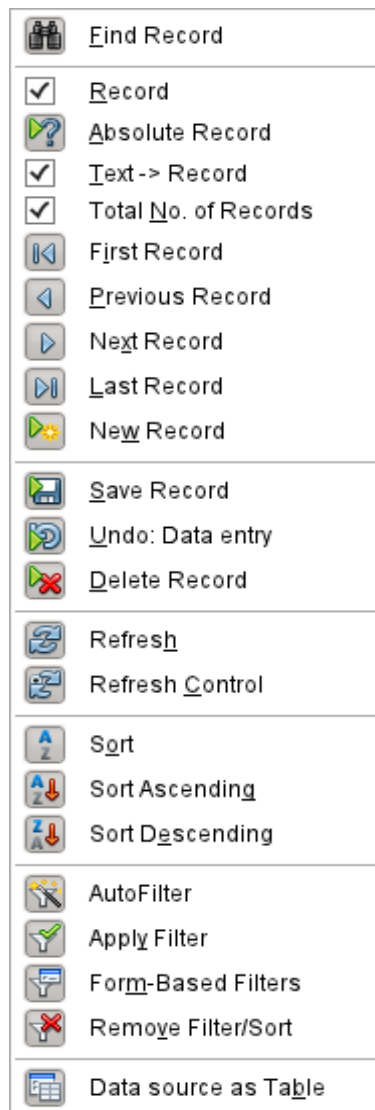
Find Record

Record
Absolute Record
Text -> Record
Total No. of Records
First Record
Previous Record
Next Record
Last Record
New Record

Save Record
Undo: Data entry
Delete Record

Refresh
Refresh Control

Sort
Sort Ascending
Sort Descending

AutoFilter
Apply Filter
Form-Based Filters
Remove Filter/Sort

Data source as Table